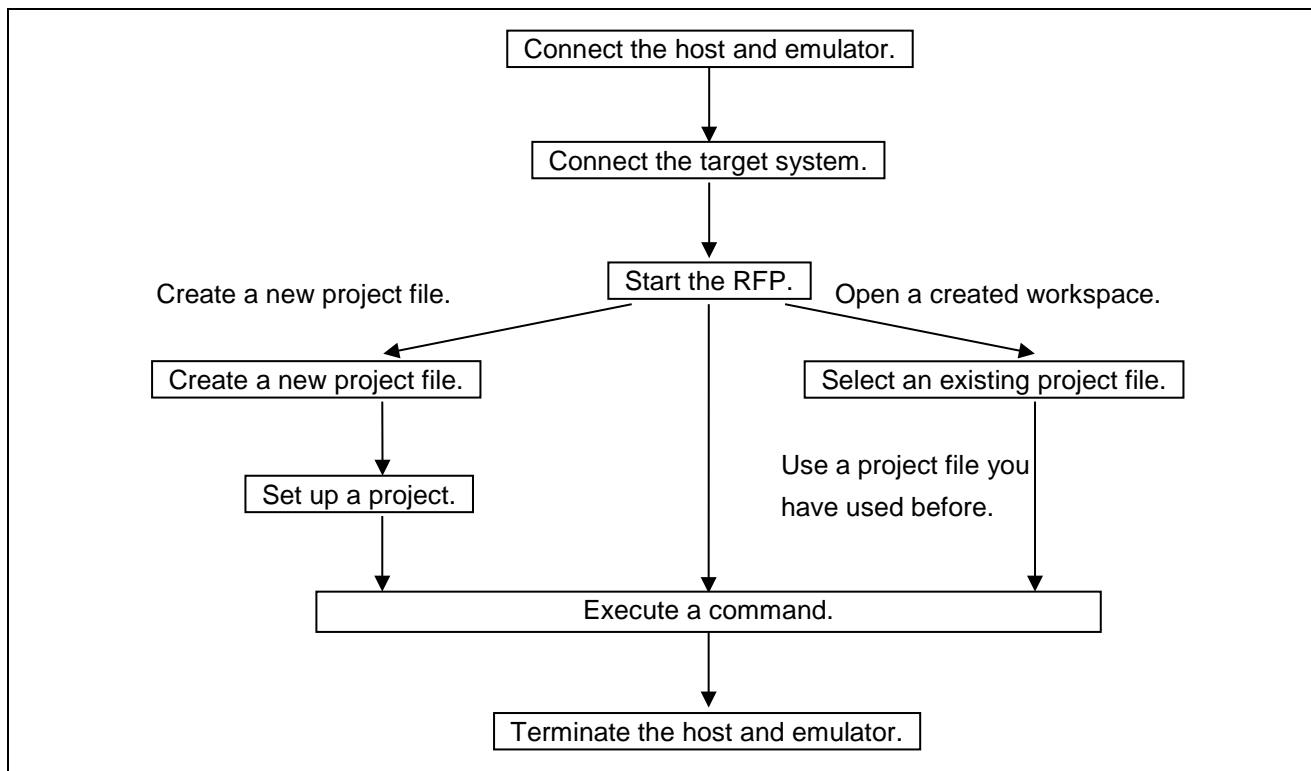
Connect the host and emulator.

Connect the target system.

Create a new project file.

Start the RFP.

Open a created workspace.

Create a new project file.

Select an existing project file.

Use a project file you have used before.

Set up a project.

Execute a command.

Terminate the host and emulator.